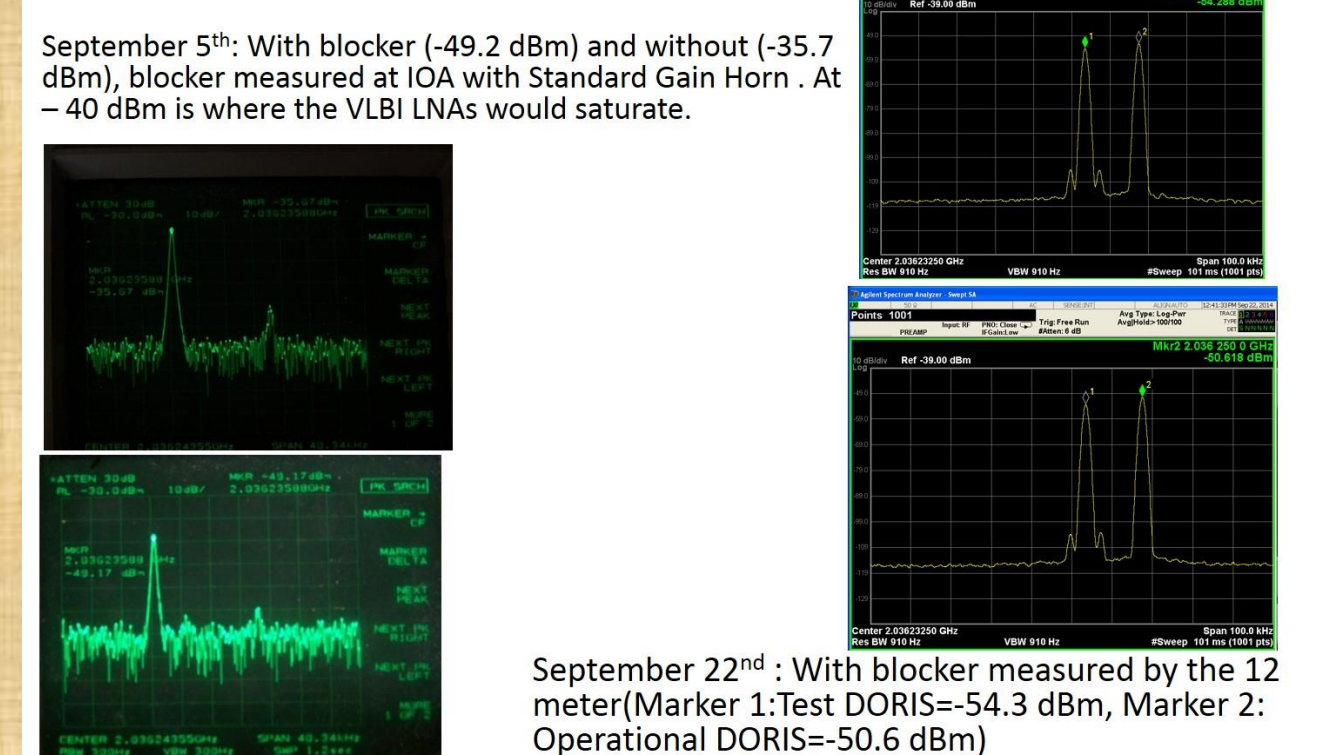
September 5$^{th}$: With blocker (-49.2 dBm) and without (-35.7 dBm), blocker measured at IOA with Standard Gain Horn . At – 40 dBm is where the VLBI LNAs would saturate.

ATTEN 30dB RL -30.0dB 10dB/ MKR -35.67dB 2.03623580GHz PK SRCH MARKER → CF MKR 2.03623580 GHz -35.67 dB MARKER DELTA NEXT PEAK NEXT PK RIGHT NEXT PK LEFT MORE 1 OF 2 CENTER 2.03624355GHz SPAN 40.34kHz

ATTEN 30dB RL -30.0dB 10dB/ MKR -49.17dB 2.03623580GHz PK SRCH MARKER → CF MKR 2.03623580 GHz -49.17 dB MARKER DELTA NEXT PEAK NEXT PK RIGHT NEXT PK LEFT MORE 1 OF 2 CENTER 2.03624355GHz SPAN 40.34kHz RBW 300Hz VBW 300Hz SWP 1.2sec

10 dB/div Ref -39.00 dBm -54.288 dBm Log 1 2 -49.0 -59.0 -79.0 -89.0 -99.0 -109 -119 -129 Center 2.03623250 GHz Res BW 910 Hz VBW 910 Hz Span 100.0 kHz #Sweep 101 ms (1001 pts)

Agilent Spectrum Analyzer - Swept SA 50 Ω AC SENSE:INT ALIGN AUTO 12:41:30 PM Sep 22, 2014 Points 1001 Input: RF PNO: Close IFGain:Low Trig: Free Run #Atten: 6 dB Avg Type: Log-Pwr Avg|Hold:>100/100 TRACE 1 2 3 4 5 6 TYPE DET N N N N N PREAMP Mkr2 2.036 250 0 GHz -50.618 dBm 10 dB/div Ref -39.00 dBm Log 1 2 -49.0 -59.0 -69.0 -79.0 -89.0 -99.0 -109 -119 -129 Center 2.03623250 GHz Res BW 910 Hz VBW 910 Hz Span 100.0 kHz #Sweep 101 ms (1001 pts)

September 22$^{nd}$ : With blocker measured by the 12 meter(Marker 1:Test DORIS=-54.3 dBm, Marker 2: Operational DORIS=-50.6 dBm)